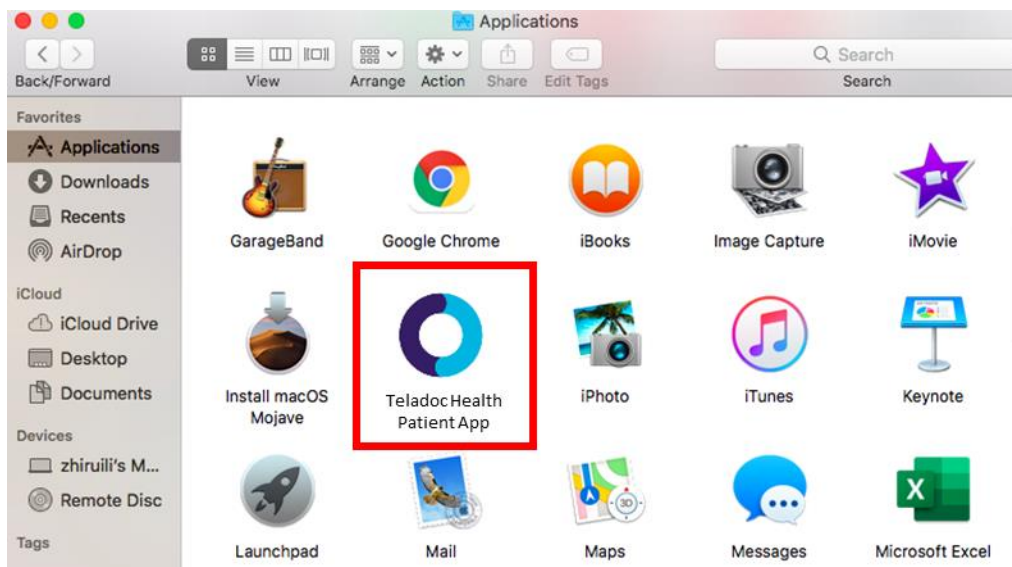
Applications

Back/Forward

View

Arrange

Action

Share

Edit Tags

Search

Search

Favorites

Applications

Downloads

Recents

AirDrop

iCloud

iCloud Drive

Desktop

Documents

Devices

zhiruili's M...

Remote Disc

Tags

GarageBand

Google Chrome

iBooks

Image Capture

iMovie

Install macOS Mojave

Teladoc Health Patient App

iPhoto

iTunes

Keynote

Launchpad

Mail

Maps

Messages

Microsoft Excel